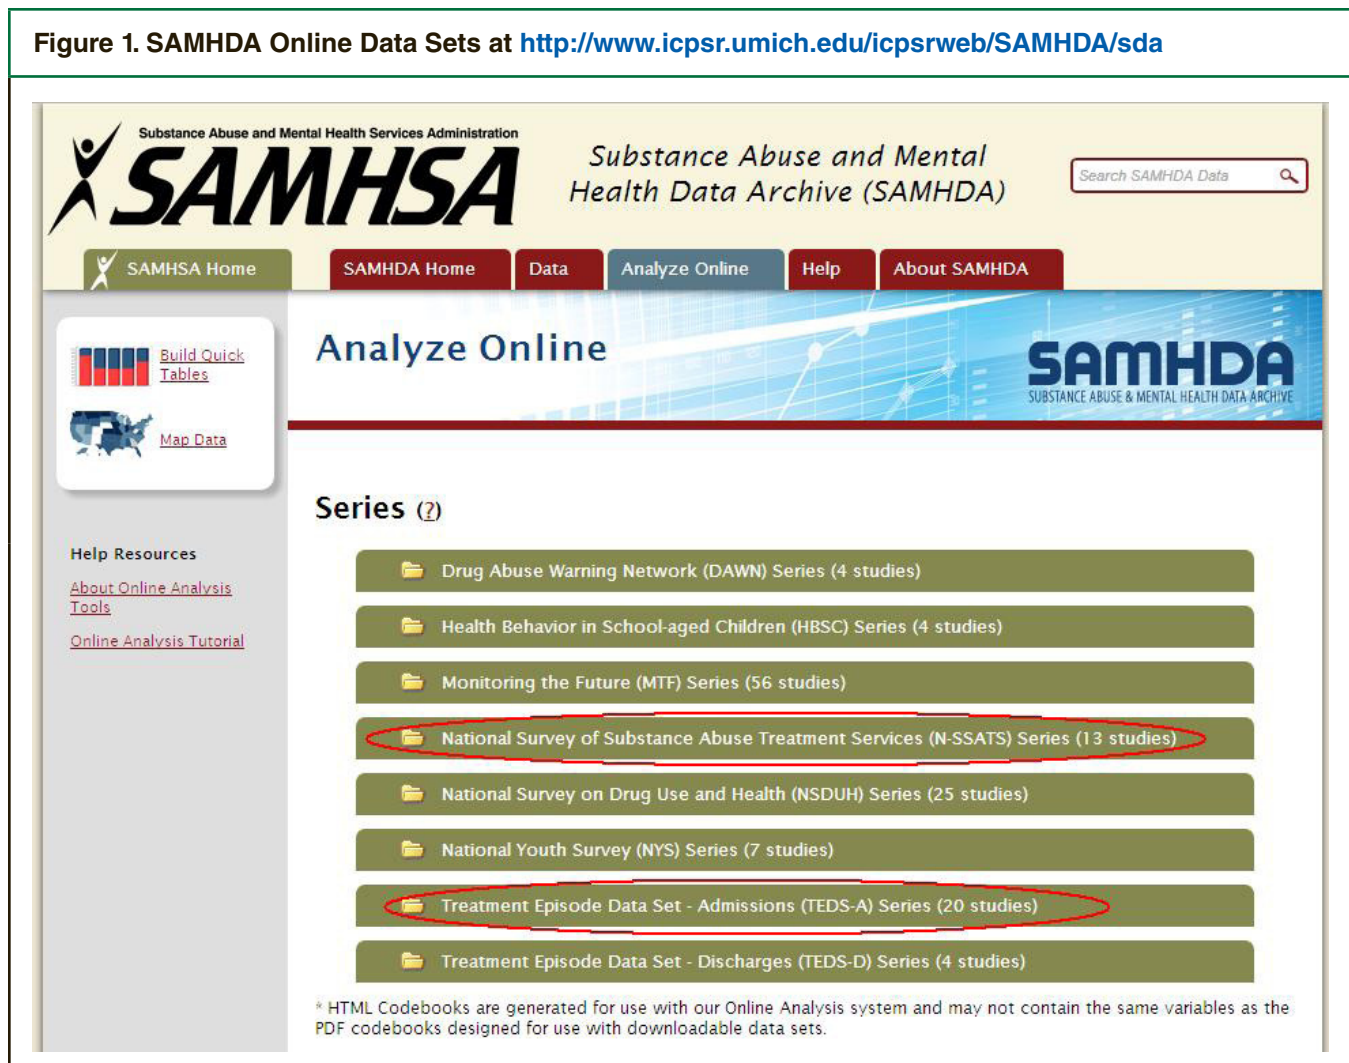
Figure 1. SAMHDA Online Data Sets at http://www.icpsr.umich.edu/icpsrweb/SAMHDA/sda

Substance Abuse and Mental Health Services Administration
SAMHSA

Substance Abuse and Mental Health Data Archive (SAMHDA)

Search SAMHDA Data

SAMHSA Home
SAMHDA Home
Data
Analyze Online
Help
About SAMHDA

Build Quick Tables

Map Data

Help Resources

About Online Analysis Tools

Online Analysis Tutorial

Analyze Online

SAMHDA
SUBSTANCE ABUSE & MENTAL HEALTH DATA ARCHIVE

Series (?)

Drug Abuse Warning Network (DAWN) Series (4 studies)

Health Behavior in School-aged Children (HBSC) Series (4 studies)

Monitoring the Future (MTF) Series (56 studies)

National Survey of Substance Abuse Treatment Services (N-SSATS) Series (13 studies)

National Survey on Drug Use and Health (NSDUH) Series (25 studies)

National Youth Survey (NYS) Series (7 studies)

Treatment Episode Data Set - Admissions (TEDS-A) Series (20 studies)

Treatment Episode Data Set - Discharges (TEDS-D) Series (4 studies)

* HTML Codebooks are generated for use with our Online Analysis system and may not contain the same variables as the PDF codebooks designed for use with downloadable data sets.